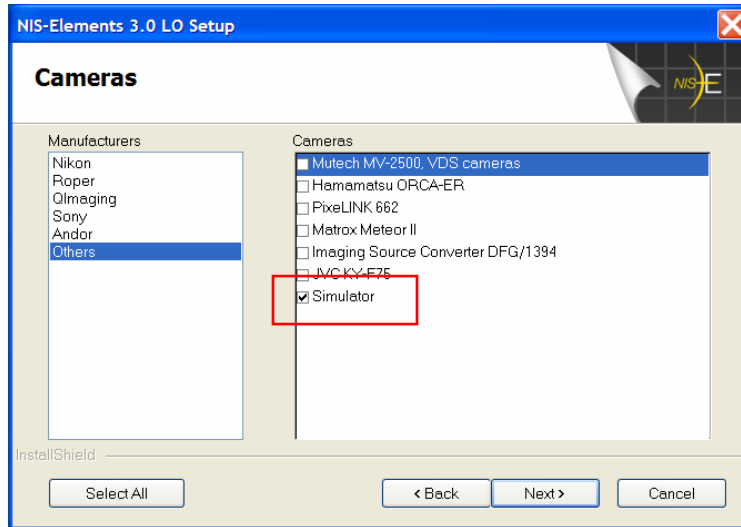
NIS-Elements 3.0 LO Setup

Cameras

NIS-E

Manufacturers
Nikon
Roper
QImaging
Sony
Andor
Others

Cameras
Mutech MV-2500, VDS cameras
Hamamatsu ORCA-ER
PixeLINK 662
Matrox Meteor II
Imaging Source Converter DFG/1394
JVC KY-F75
Simulator

InstallShield

Select All

< Back

Next >

Cancel